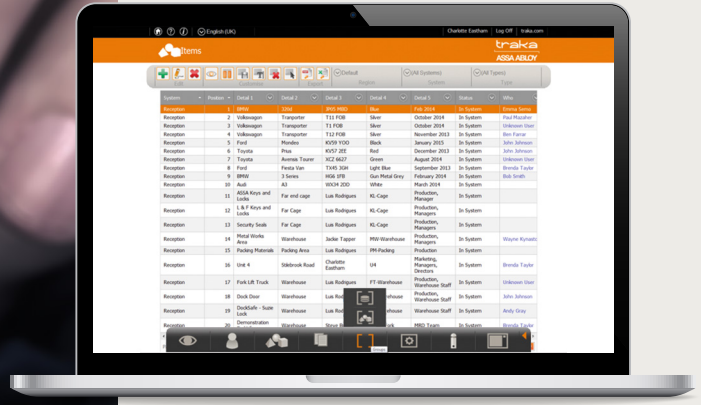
English (UK) Charlotte Eastham Log Off traka.com

Items

traka
ASSA ABLOY

Default
Region
All Systems
System
All Types
Type

| System | Position | Detail 1 | Detail 2 | Detail 3 | Detail 4 | Detail 5 | Status | Who |
|---|---|---|---|---|---|---|---|---|
| Reception | 1 | BMW | 320d | 3R05 MBD | Blue | Feb 2014 | In System | Emma Sorns |
| Reception | 2 | Volkswagen | Transporter | T11 FOB | Silver | October 2014 | In System | Paul Mozaher |
| Reception | 3 | Volkswagen | Transporter | T1 FOB | Silver | October 2014 | In System | Unknown User |
| Reception | 4 | Volkswagen | Transporter | T12 FOB | Silver | November 2013 | In System | Unknown User |
| Reception | 5 | Ford | Mondeo | KV59 YOO | Black | January 2015 | In System | John Johnson |
| Reception | 6 | Toyota | Prius | KV57 2EE | Red | December 2013 | In System | Unknown User |
| Reception | 7 | Toyota | Avensis Tourer | XC2 6627 | Green | August 2014 | In System | Unknown User |
| Reception | 8 | Ford | Fiesta Van | TX45 3GH | Light Blue | September 2014 | In System | Brenda Tayte |
| Reception | 9 | BMW | 3 Series | NG6 1FR | Gun Metal Grey | February 2014 | In System | Bob Smith |
| Reception | 10 | Audi | A3 | WX34 2OD | White | March 2014 | In System | |
| Reception | 11 | ASSA Keys and Locks | Far end cage | Luis Rodrigues | KL-Cage | Production, Managers | In System | |
| Reception | 12 | L & F Keys and Locks | Far Cage | Luis Rodrigues | KL-Cage | Production, Managers | In System | |
| Reception | 13 | Security Seals | Far Cage | Luis Rodrigues | KL-Cage | Production, Managers | In System | |
| Reception | 14 | Metal Works Area | Warehouse | Jackie Tapper | MW-Warehouse | Production, Managers | In System | Wayne Kynast |
| Reception | 15 | Packing Materials | Packing Area | Luis Rodrigues | PM-Packing | Production | In System | |
| Reception | 16 | Unit 4 | Sidebrook Road | Charlotte Eastham | U4 | Marketing, Managers, Directors | In System | Brenda Tayte |
| Reception | 17 | Fork Lift Truck | Warehouse | Luis Rodrigues | FT-Warehouse | Production, Warehouse Staff | In System | Unknown User |
| Reception | 18 | Dock Door | Warehouse | Luis Rodrigues | | Production, Warehouse Staff | In System | Unknown User |
| Reception | 19 | DockSafe - Suzie Lock | Warehouse | Luis Rodrigues | | Production, Warehouse Staff | In System | Andy Gray |
| Reception | 20 | Demonstration | Warehouse | Steve B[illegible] | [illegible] | MBD Team | In System | Brenda Tayte |